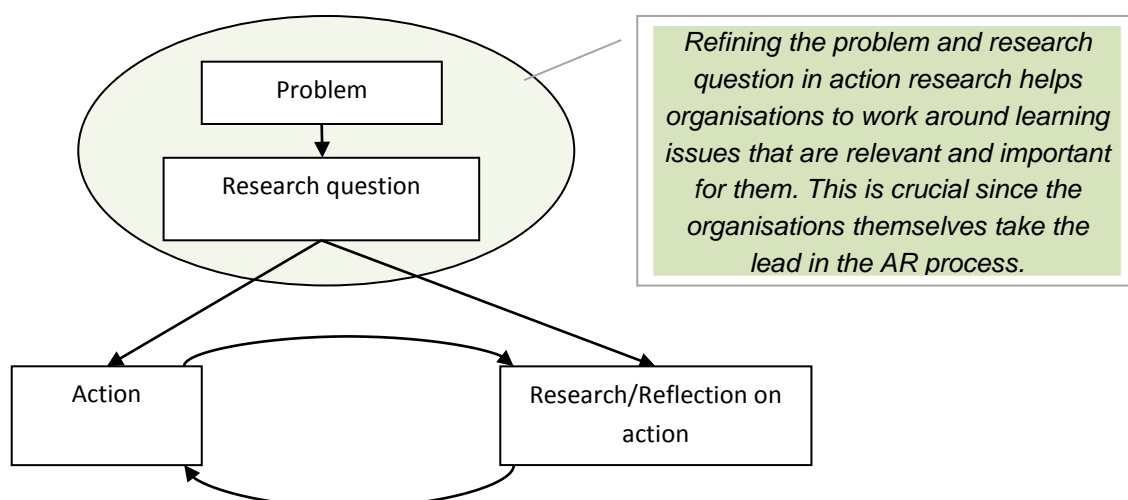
Problem

Research question

Refining the problem and research question in action research helps organisations to work around learning issues that are relevant and important for them. This is crucial since the organisations themselves take the lead in the AR process.

Action

Research/Reflection on action